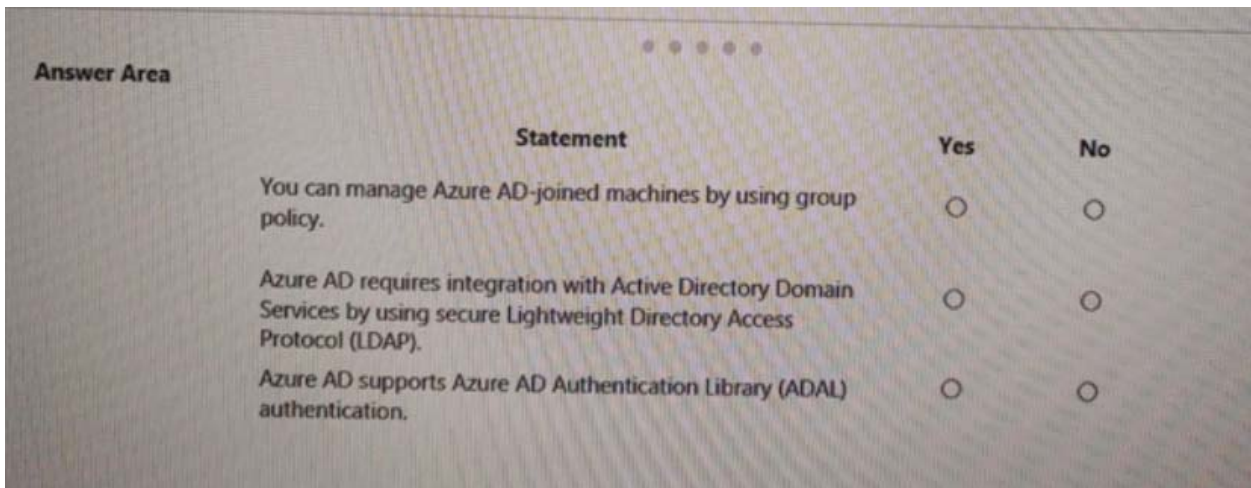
Answer Area

| Statement | Yes | No |
|---|---|---|
| You can manage Azure AD-joined machines by using group policy. | ○ | ○ |
| Azure AD requires integration with Active Directory Domain Services by using secure Lightweight Directory Access Protocol (LDAP). | ○ | ○ |
| Azure AD supports Azure AD Authentication Library (ADAL) authentication. | ○ | ○ |